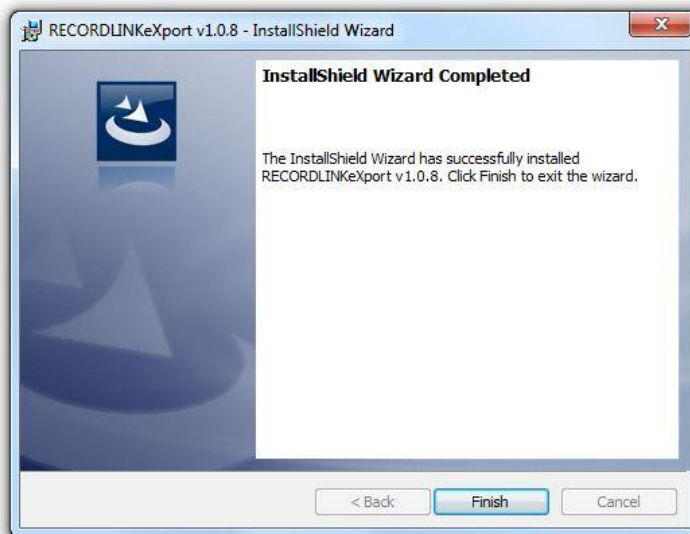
RECORDLINKeXport v1.0.8 - InstallShield Wizard

InstallShield Wizard Completed

The InstallShield Wizard has successfully installed RECORDLINKeXport v1.0.8. Click Finish to exit the wizard.

< Back
Finish
Cancel